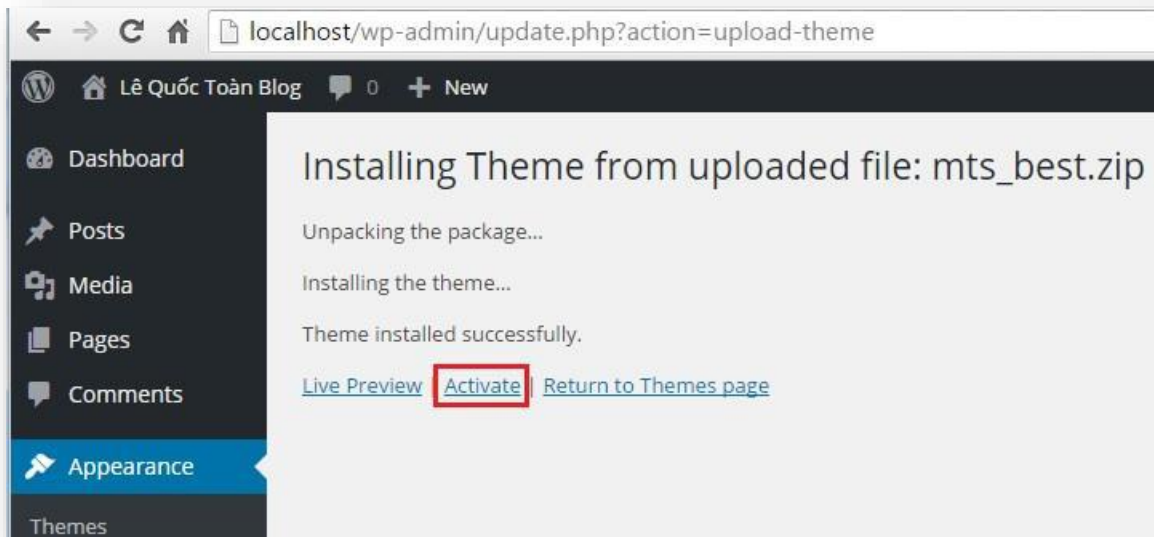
localhost/wp-admin/update.php?action=upload-theme

Lê Quốc Toàn Blog 0 New

Dashboard

Posts

Media

Pages

Comments

Appearance

Themes

Installing Theme from uploaded file: mts_best.zip

Unpacking the package...

Installing the theme...

Theme installed successfully.

Live Preview | Activate | Return to Themes page